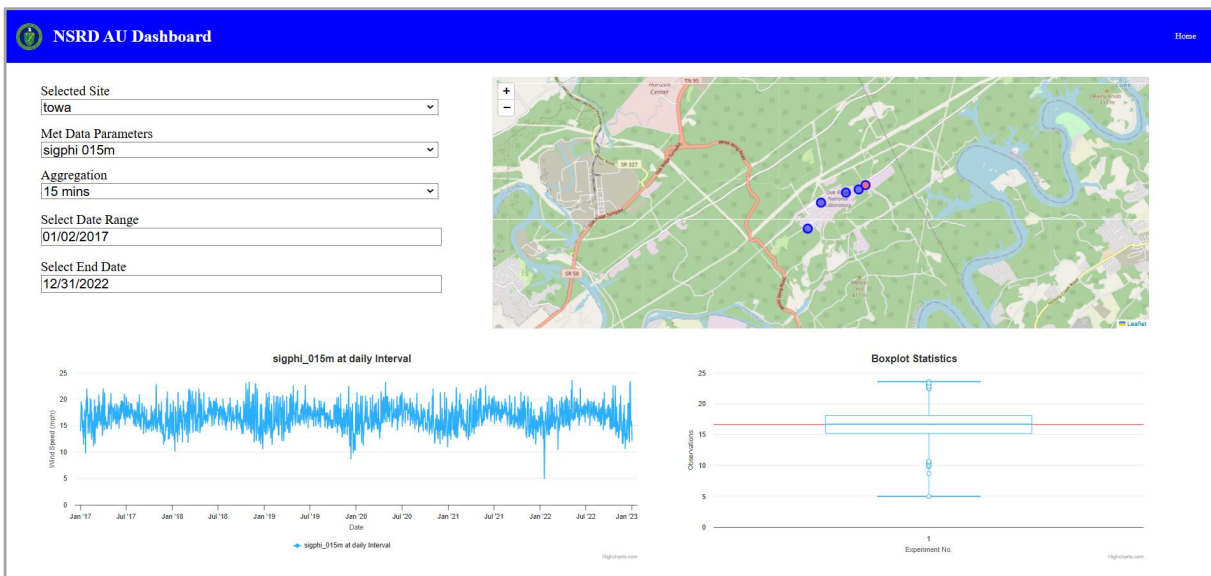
NSRD AU Dashboard

Home

Selected Site
towa

Met Data Parameters
sigphi 015m

Aggregation
15 mins

Select Date Range
01/02/2017

Select End Date
12/31/2022

+
−

Horizon Center

TN 95

SR 327

SR 58

Leaflet

sigphi_015m at daily Interval

Wind Speed (mph)

25
20
15
10
5
0

Jan '17 Jul '17 Jan '18 Jul '18 Jan '19 Jul '19 Jan '20 Jul '20 Jan '21 Jul '21 Jan '22 Jul '22 Jan '23

Date

sigphi_015m at daily Interval

Highcharts.com

Boxplot Statistics

Observations

25
20
15
10
5
0

1
Experiment No.

Highcharts.com